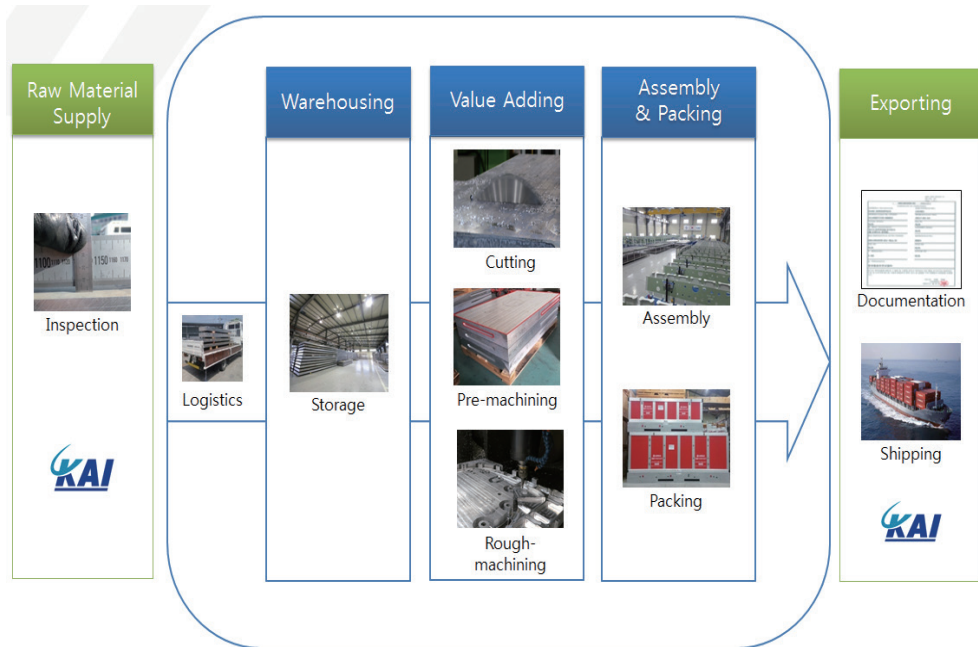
Raw Material Supply

1100 1150 1160 1170

Inspection

KAI

Logistics

Warehousing

Storage

Value Adding

Cutting

Pre-machining

Rough-machining

Assembly & Packing

Assembly

Packing

Exporting

Documentation

Shipping

KAI